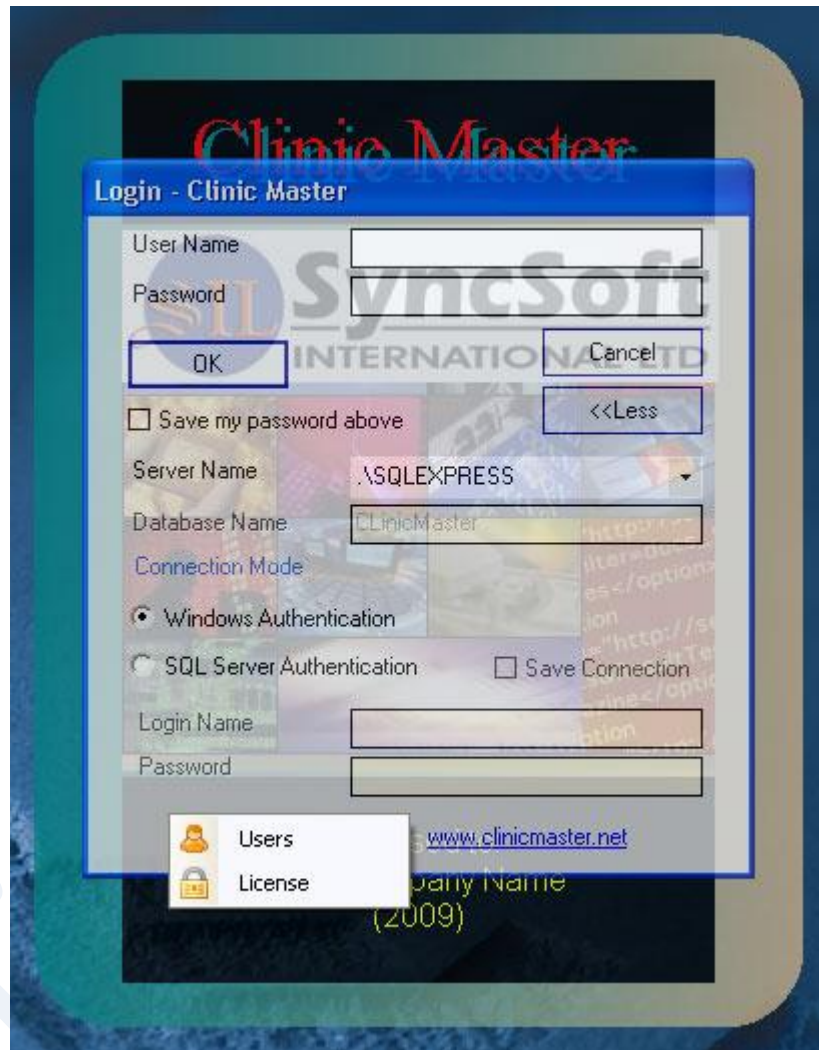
Clinic Master

Login - Clinic Master

User Name

Password

SyncSoft

SIL

INTERNATIONAL LTD

OK

Cancel

<<Less

Save my password above

Server Name

.\SQLEXPRESS

Database Name

CLinicMaster

Connection Mode

Windows Authentication

SQL Server Authentication

Save Connection

Login Name

Password

www.clinicmaster.net

Users

License

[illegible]pany Name

(2009)